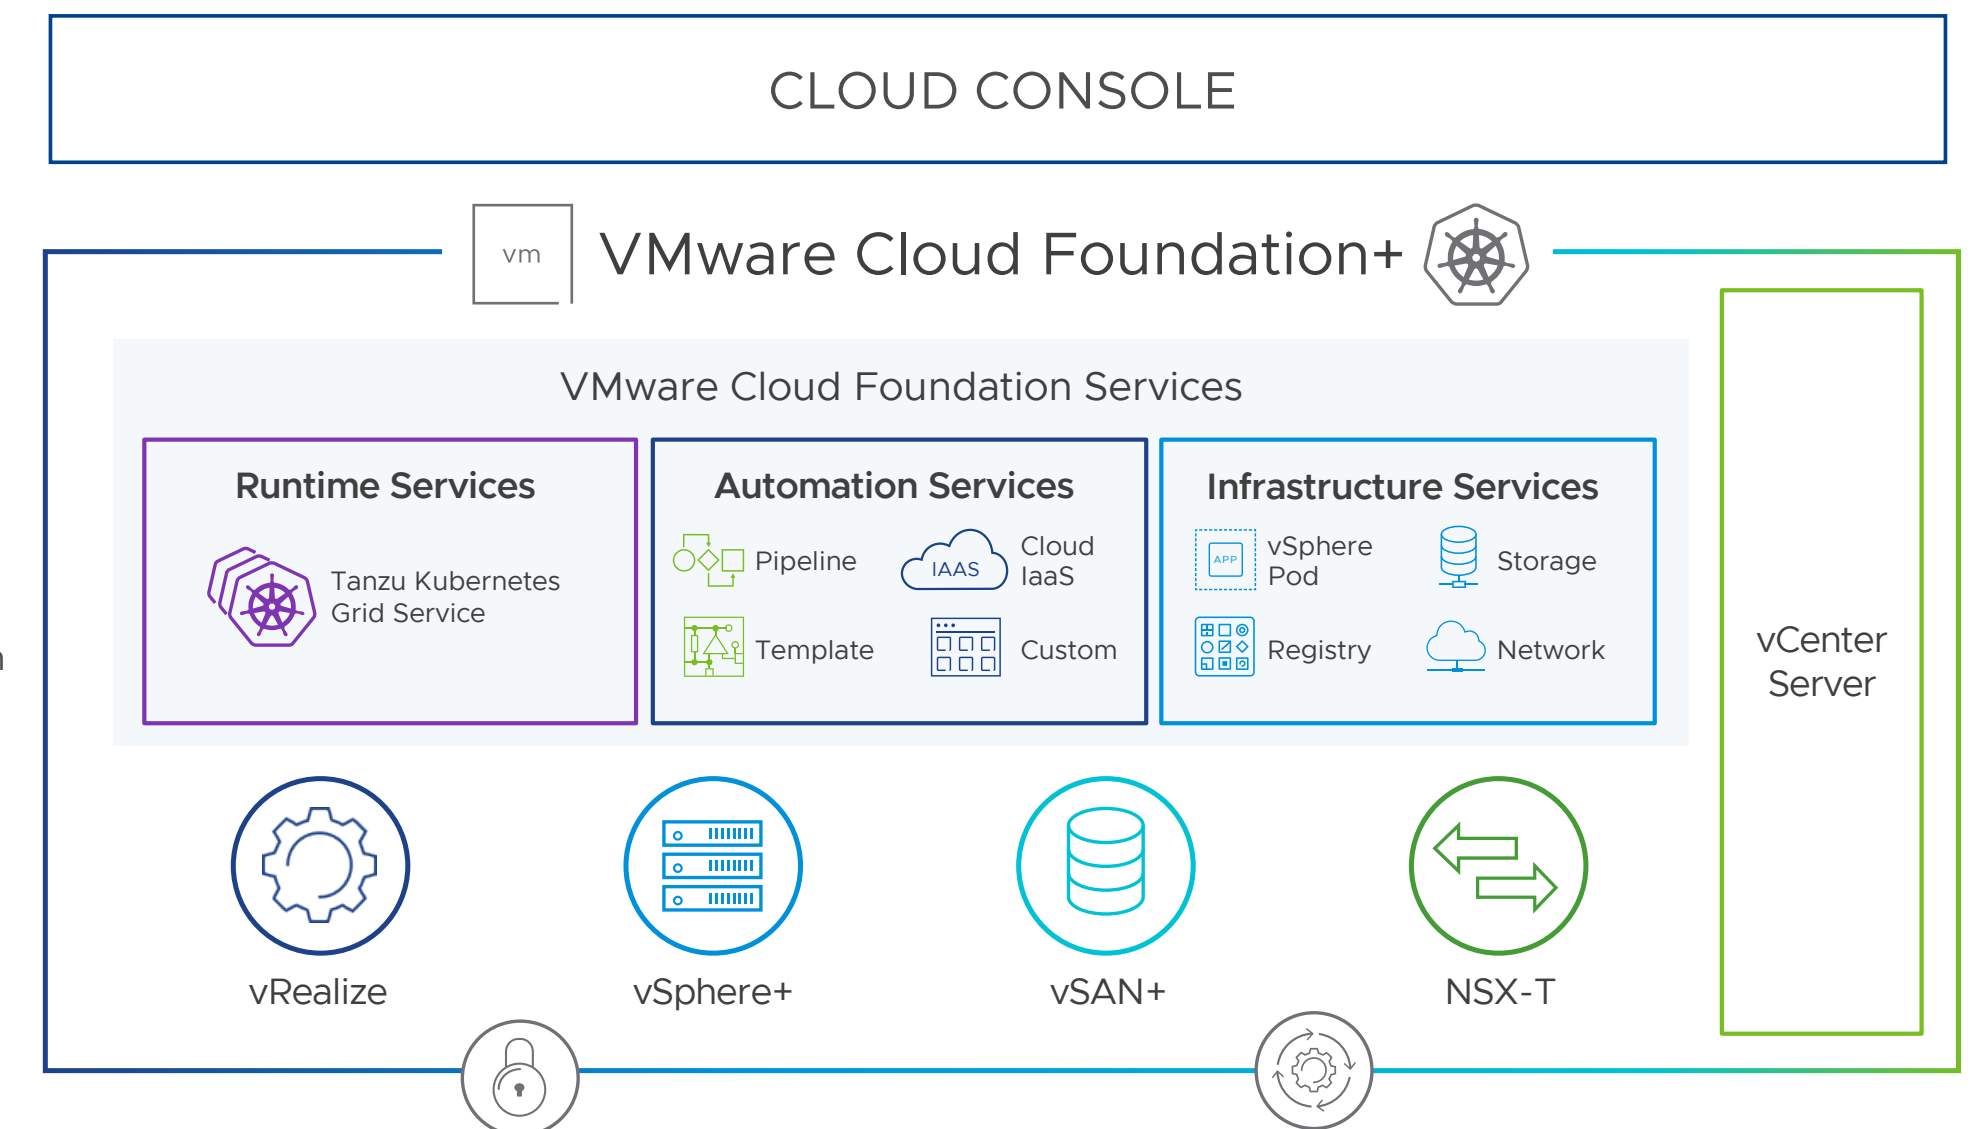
CLOUD CONSOLE

vm VMware Cloud Foundation+

VMware Cloud Foundation Services

Runtime Services

Tanzu Kubernetes Grid Service

Automation Services

Pipeline

IAAS Cloud IaaS

Template

Custom

Infrastructure Services

APP vSphere Pod

Storage

Registry

Network

vCenter Server

vRealize

vSphere+

vSAN+

NSX-T